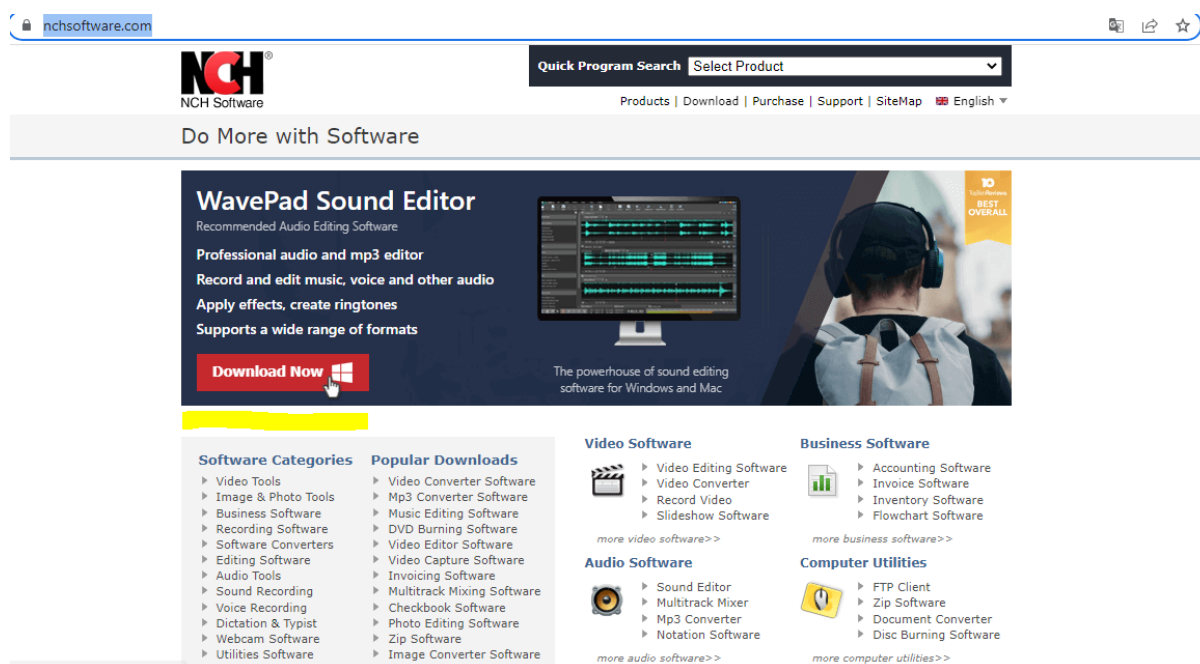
nchsoftware.com

NCH
NCH Software

Quick Program Search Select Product

Products | Download | Purchase | Support | SiteMap English

Do More with Software

WavePad Sound Editor
Recommended Audio Editing Software
Professional audio and mp3 editor
Record and edit music, voice and other audio
Apply effects, create ringtones
Supports a wide range of formats

Download Now

The powerhouse of sound editing software for Windows and Mac

10 TopTenReviews BEST OVERALL

Software Categories
Video Tools
Image & Photo Tools
Business Software
Recording Software
Software Converters
Editing Software
Audio Tools
Sound Recording
Voice Recording
Dictation & Typist
Webcam Software
Utilities Software

Popular Downloads
Video Converter Software
Mp3 Converter Software
Music Editing Software
DVD Burning Software
Video Editor Software
Video Capture Software
Invoicing Software
Multitrack Mixing Software
Checkbook Software
Photo Editing Software
Zip Software
Image Converter Software

Video Software
Video Editing Software
Video Converter
Record Video
Slideshow Software
more video software>>

Business Software
Accounting Software
Invoice Software
Inventory Software
Flowchart Software
more business software>>

Audio Software
Sound Editor
Multitrack Mixer
Mp3 Converter
Notation Software
more audio software>>

Computer Utilities
FTP Client
Zip Software
Document Converter
Disc Burning Software
more computer utilities>>